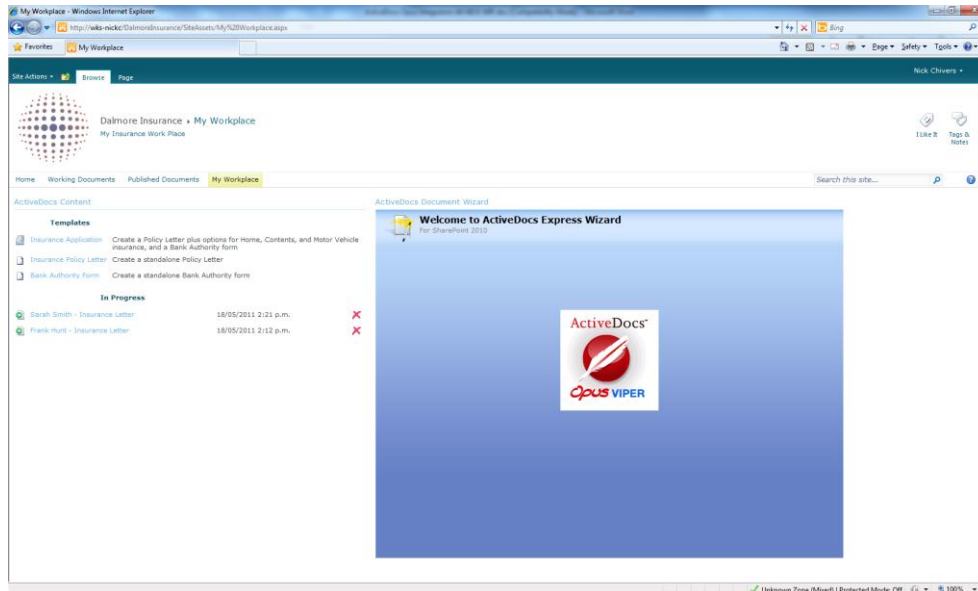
My Workplace - Windows Internet Explorer

http://wks-nickc/DalmoreInsurance/SiteAssets/My%20Workplace.aspx

Bing

Favorites My Workplace

Page ▾ Safety ▾ Tools ▾

Site Actions ▾ Browse Page

Nick Chivers ▾

Dalmore Insurance ▸ My Workplace
My Insurance Work Place

I Like It Tags & Notes

Home Working Documents Published Documents My Workplace

Search this site...

ActiveDocs Content

Templates

Insurance Application Create a Policy Letter plus options for Home, Contents, and Motor Vehicle insurance, and a Bank Authority form

Insurance Policy Letter Create a standalone Policy Letter

Bank Authority Form Create a standalone Bank Authority form

In Progress

| | | |
|---|---|---|
| Sarah Smith - Insurance Letter | 18/05/2011 2:21 p.m. | ✕ |
| Frank Hunt - Insurance Letter | 18/05/2011 2:12 p.m. | ✕ |

ActiveDocs Document Wizard

Welcome to ActiveDocs Express Wizard
For SharePoint 2010

ActiveDocs™

Opus VIPER

Unknown Zone (Mixed) | Protected Mode: Off 100%